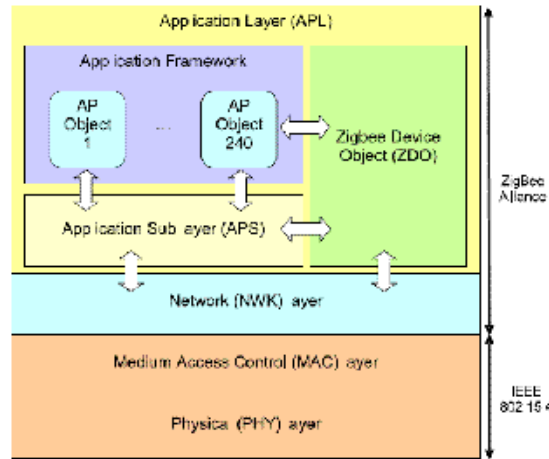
Application Layer (APL)

Application Framework

AP Object 1

...

AP Object 240

Zigbee Device Object (ZDO)

Application Sublayer (APS)

Network (NWK) ayer

Medium Access Control (MAC) ayer

Physica (PHY) ayer

ZigBee Alliance

IEEE 802 15 4